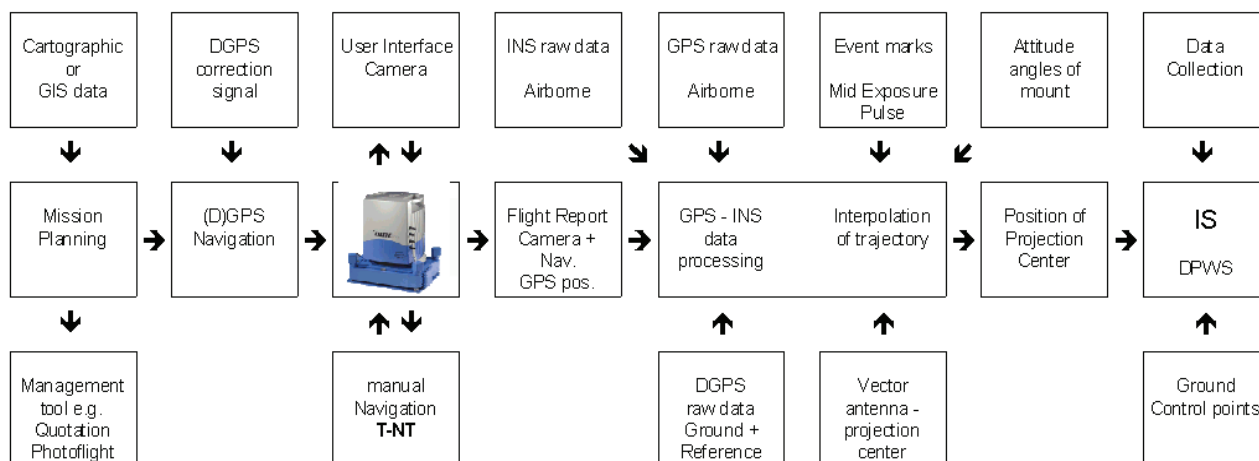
Cartographic or GIS data

DGPS correction signal

User Interface Camera

INS raw data

Airborne

GPS raw data

Airborne

Event marks

Mid Exposure Pulse

Attitude angles of mount

Data Collection

Mission Planning

(D)GPS Navigation

Flight Report Camera + Nav. GPS pos.

GPS - INS data processing

Interpolation of trajectory

Position of Projection Center

IS

DPWS

Management tool e.g. Quotation Photoflight

manual Navigation **T-NT**

DGPS raw data Ground + Reference

Vector antenna - projection center

Ground Control points